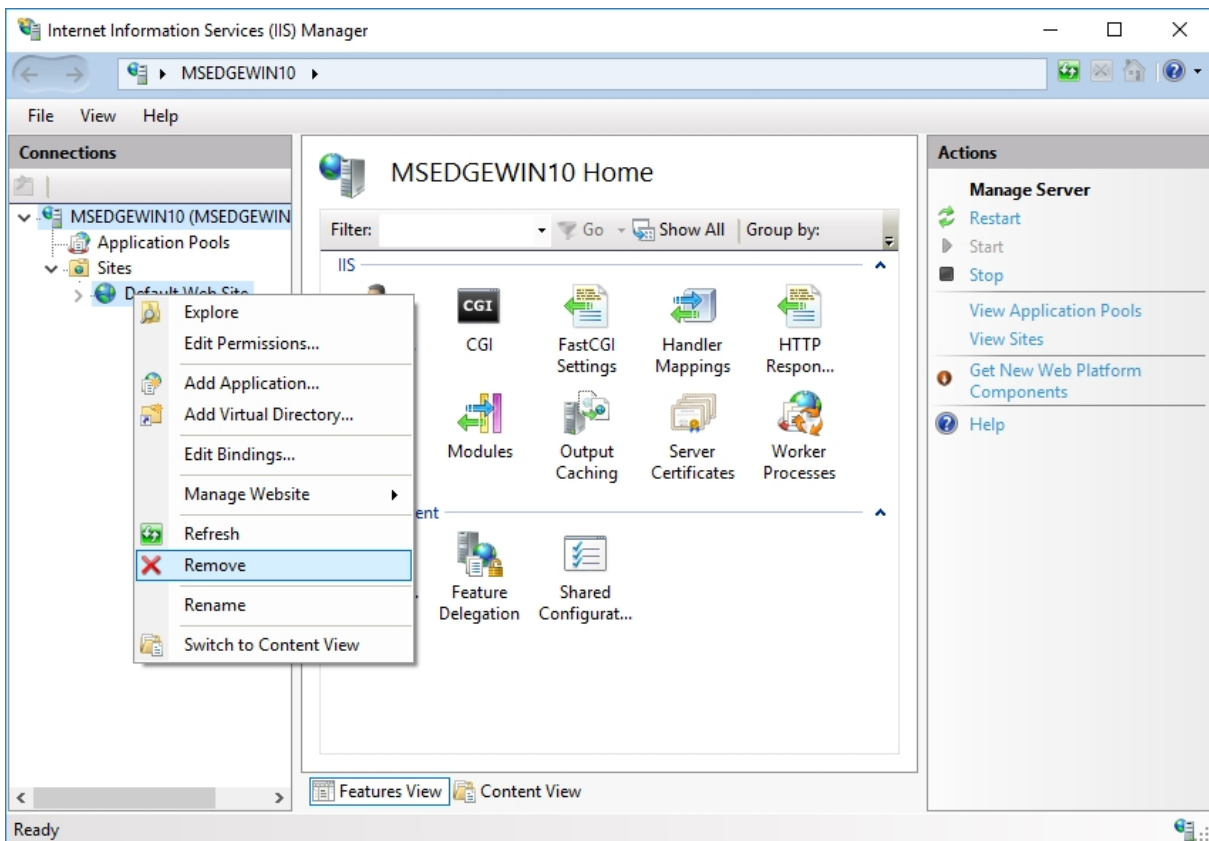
Internet Information Services (IIS) Manager

MSEDGEWIN10 ▸

File View Help

Connections

MSEDGEWIN10 (MSEDGEWIN
Application Pools
Sites
Default Web Site

Explore
Edit Permissions...
Add Application...
Add Virtual Directory...
Edit Bindings...
Manage Website
Refresh
Remove
Rename
Switch to Content View

MSEDGEWIN10 Home

Filter: Go Show All Group by:

IIS

CGI
CGI
FastCGI Settings
Handler Mappings
HTTP Respon...
Modules
Output Caching
Server Certificates
Worker Processes

ent

Feature Delegation
Shared Configurat...

Features View Content View

Actions

Manage Server
Restart
Start
Stop
View Application Pools
View Sites
Get New Web Platform Components
Help

Ready